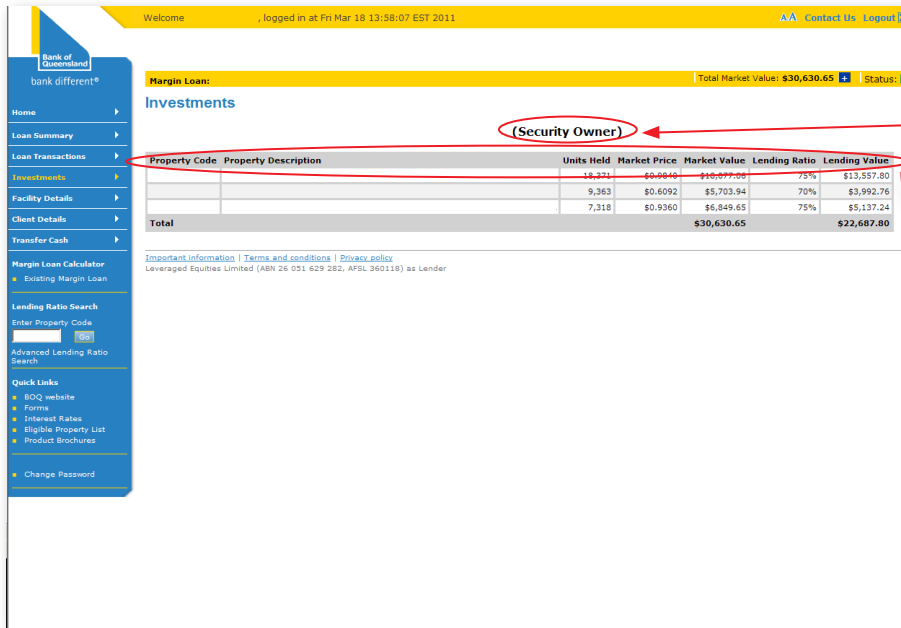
Welcome , logged in at Fri Mar 18 13:58:07 EST 2011

AA Contact Us Logout

Bank of Queensland

bank different®

Margin Loan:

Total Market Value: $30,630.65 + Status:

Home

Loan Summary

Loan Transactions

Investments

Facility Details

Client Details

Transfer Cash

Margin Loan Calculator

Existing Margin Loan

Lending Ratio Search

Enter Property Code

Go

Advanced Lending Ratio Search

Quick Links

BOQ website

Forms

Interest Rates

Eligible Property List

Product Brochures

Change Password

Investments

(Security Owner)

| Property Code | Property Description | Units Held | Market Price | Market Value | Lending Ratio | Lending Value |
|---|---|---|---|---|---|---|
| | | 18,371 | $0.9840 | $18,077.06 | 75% | $13,557.80 |
| | | 9,363 | $0.6092 | $5,703.94 | 70% | $3,992.76 |
| | | 7,318 | $0.9360 | $6,849.65 | 75% | $5,137.24 |
| Total | | | | $30,630.65 | | $22,687.80 |

Important information | Terms and conditions | Privacy policy

Leveraged Equities Limited (ABN 26 051 629 282, AFSL 360118) as Lender